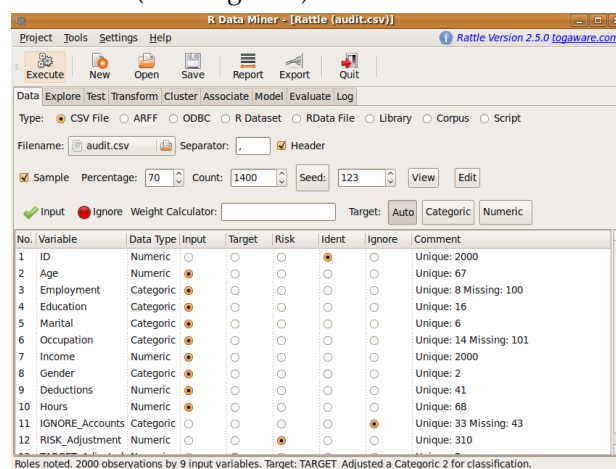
R Data Miner - [Rattle (audit.csv)]

Project Tools Settings Help

Rattle Version 2.5.0 togaware.com

Execute New Open Save Report Export Quit

Data Explore Test Transform Cluster Associate Model Evaluate Log

Type: CSV File ARFF ODBC R Dataset RData File Library Corpus Script

Filename: audit.csv Separator: , Header

Sample Percentage: 70 Count: 1400 Seed: 123 View Edit

Input Ignore Weight Calculator: Target: Auto Categoric Numeric

| No. | Variable | Data Type | Input | Target | Risk | Ident | Ignore | Comment |
|---|---|---|---|---|---|---|---|---|
| 1 | ID | Numeric | | | | | | Unique: 2000 |
| 2 | Age | Numeric | | | | | | Unique: 67 |
| 3 | Employment | Categoric | | | | | | Unique: 8 Missing: 100 |
| 4 | Education | Categoric | | | | | | Unique: 16 |
| 5 | Marital | Categoric | | | | | | Unique: 6 |
| 6 | Occupation | Categoric | | | | | | Unique: 14 Missing: 101 |
| 7 | Income | Numeric | | | | | | Unique: 2000 |
| 8 | Gender | Categoric | | | | | | Unique: 2 |
| 9 | Deductions | Numeric | | | | | | Unique: 41 |
| 10 | Hours | Numeric | | | | | | Unique: 68 |
| 11 | IGNORE_Accounts | Categoric | | | | | | Unique: 33 Missing: 43 |
| 12 | RISK_Adjustment | Numeric | | | | | | Unique: 310 |

Roles noted. 2000 observations by 9 input variables. Target: TARGET_Adjusted a Categoric 2 for classification.